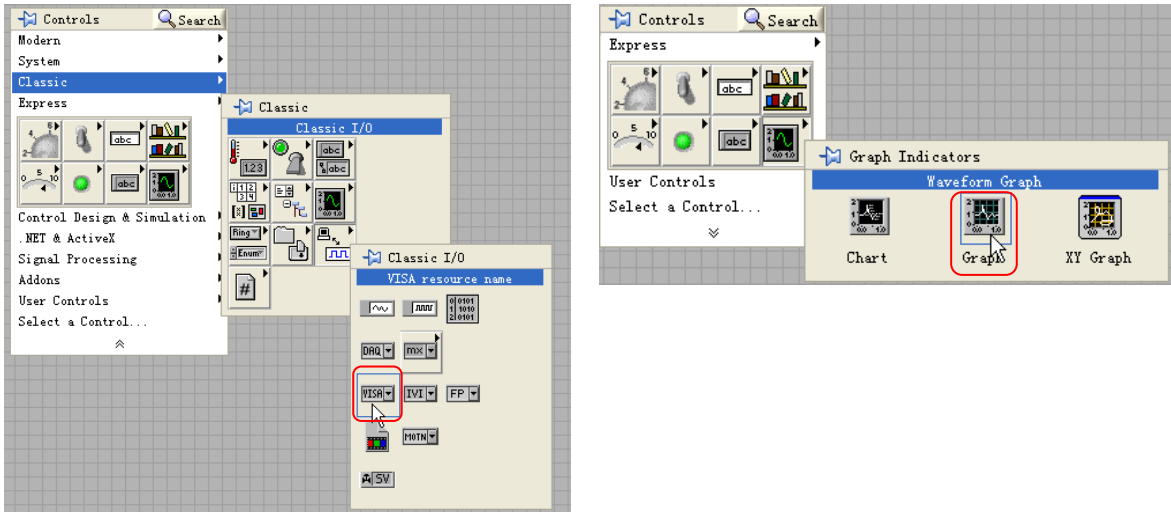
Controls
Search
Modern
System
Classic
Express
abc
Control Design & Simulation
.NET & ActiveX
Signal Processing
Addons
User Controls
Select a Control...

Classic
Classic I/O
123
abc
abc
Ring
Enum
#

Classic I/O
VISA resource name
DAQ
mx
VISA
IVI
FP
MOTN
SV

Controls
Search
Express
abc
abc
User Controls
Select a Control...

Graph Indicators
Waveform Graph
Chart
Graph
XY Graph